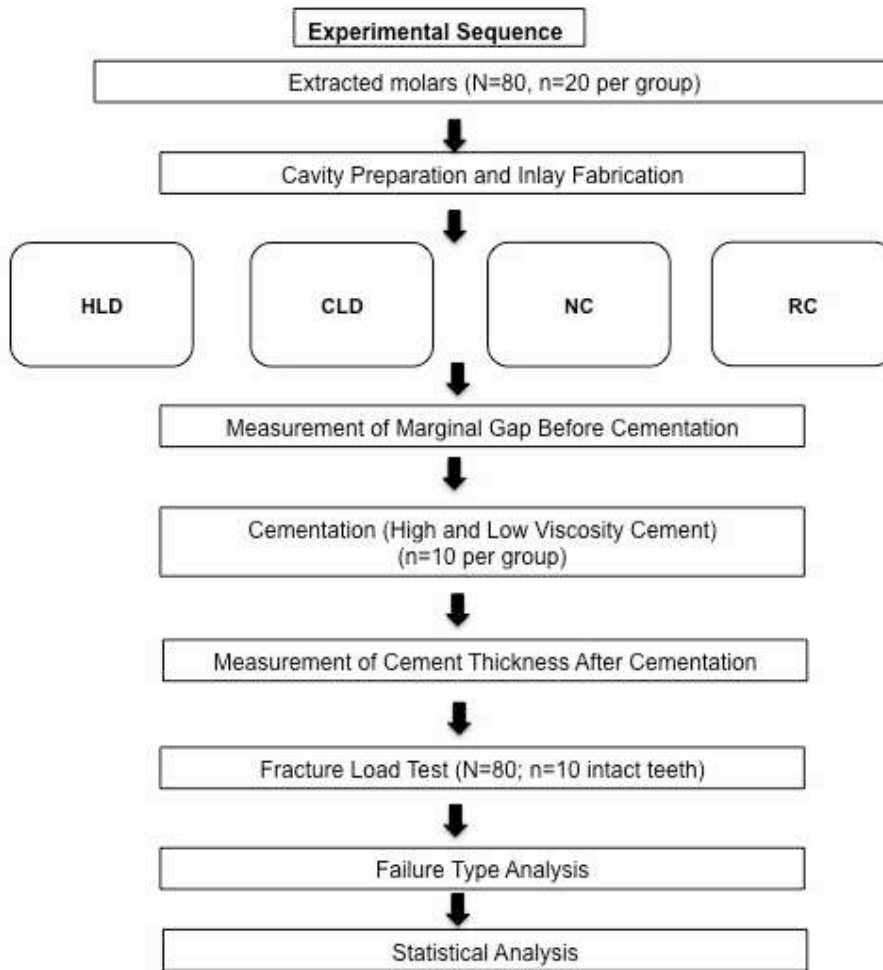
Experimental Sequence

Extracted molars (N=80, n=20 per group)

Cavity Preparation and Inlay Fabrication

HLD

CLD

NC

RC

Measurement of Marginal Gap Before Cementation

Cementation (High and Low Viscosity Cement) (n=10 per group)

Measurement of Cement Thickness After Cementation

Fracture Load Test (N=80; n=10 intact teeth)

Failure Type Analysis

Statistical Analysis